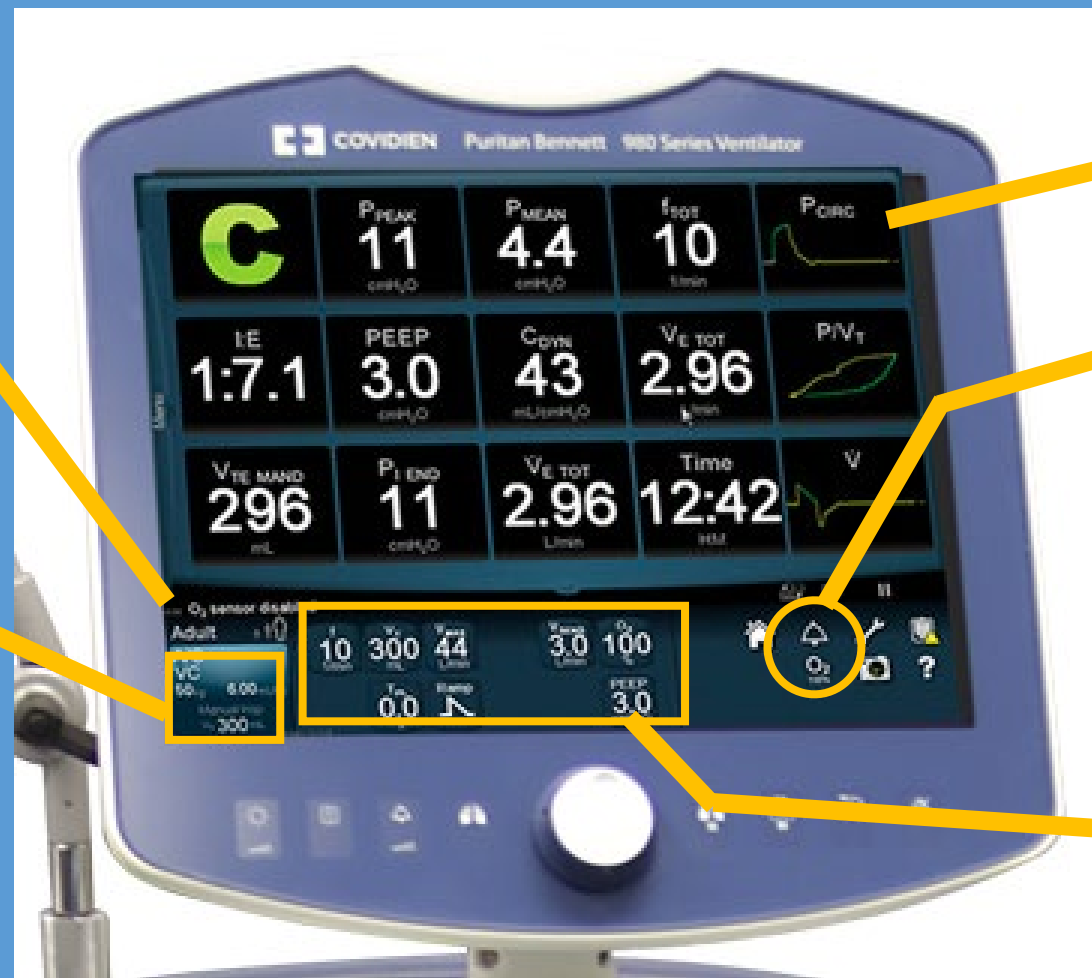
COVIDIEN Puritan Bennett 980 Series Ventilator

C

$P_{PEAK}$
11
cmH$_2$O

$P_{MEAN}$
4.4
cmH$_2$O

$f_{TOT}$
10
1/min

$P_{CIRC}$

I:E
1:7.1

PEEP
3.0
cmH$_2$O

$C_{DYN}$
43
mL/cmH$_2$O

$\dot{V}_{E\ TOT}$
2.96
L/min

P/$V_T$

$V_{TE\ MAND}$
296
mL

$P_{I\ END}$
11
cmH$_2$O

$\dot{V}_{E\ TOT}$
2.96
L/min

Time
12:42
H:M

$\dot{V}$

Menu

$O_2$ sensor disabled

Adult

VC
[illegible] 6.00 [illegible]
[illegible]
$V_T$ 300 mL

f
10
1/min

$V_T$
300
mL

$\dot{V}_{MAX}$
44
L/min

$\dot{V}_{SENS}$
3.0
L/min

$O_2$
100
%

$T_{PL}$
0.0

Ramp

PEEP
3.0

$O_2$

?